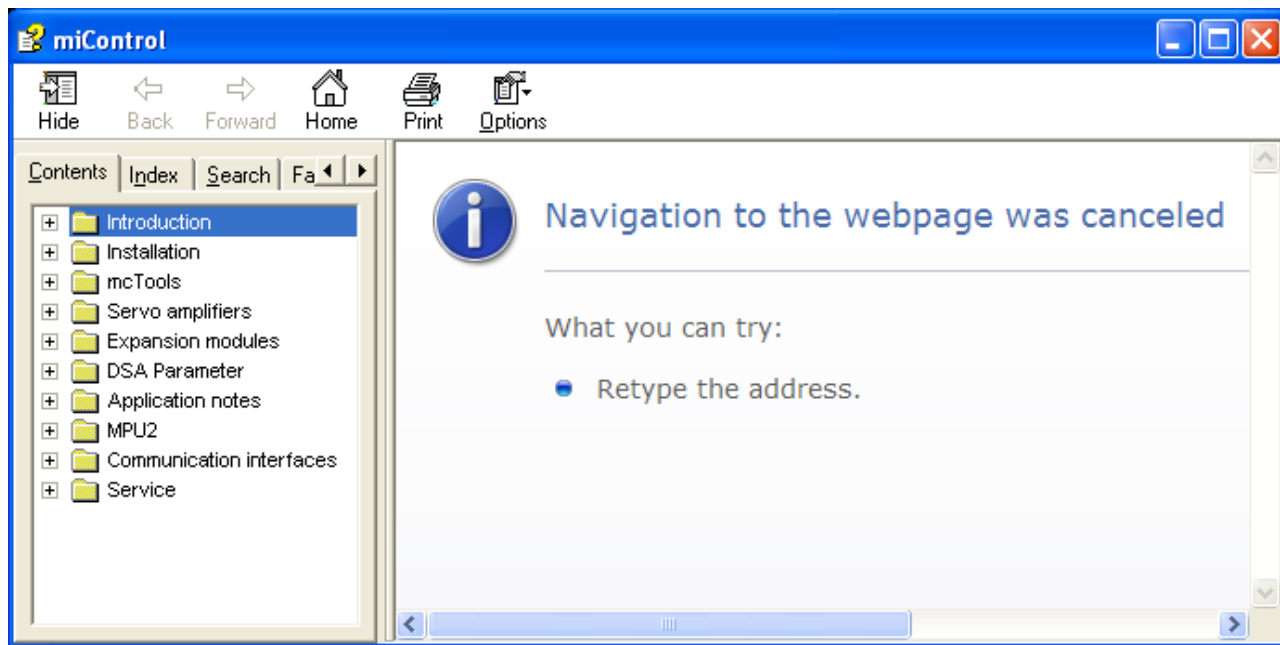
miControl

Hide Back Forward Home Print Options

Contents Index Search Fa

Introduction
Installation
mcTools
Servo amplifiers
Expansion modules
DSA Parameter
Application notes
MPU2
Communication interfaces
Service

Navigation to the webpage was canceled

What you can try:

Retype the address.